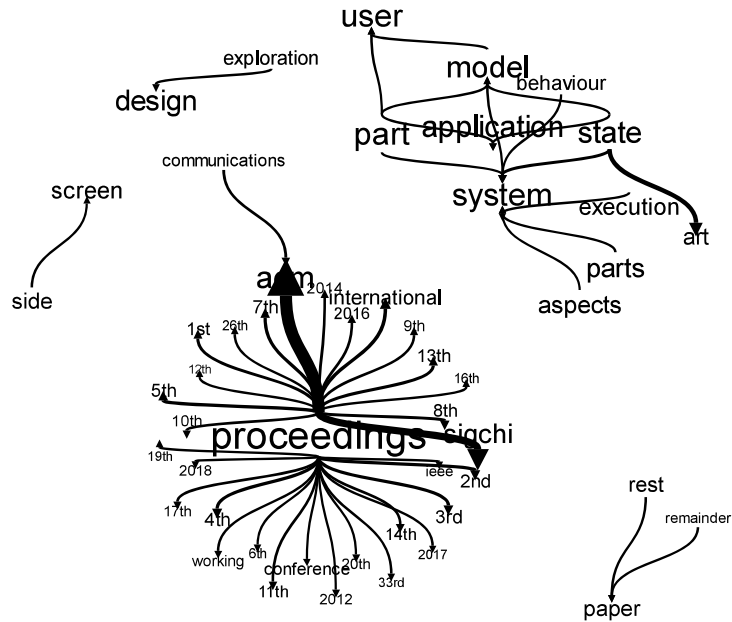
user

model

behaviour

exploration

design

part

application

state

communications

system

execution

screen

art

parts

side

acm

2014

aspects

7th

international

2016

9th

1st

26th

13th

12th

16th

5th

8th

10th

proceedings

sigchi

19th

2018

ieee

2nd

17th

4th

3rd

14th

working

6th

20th

2017

conference

11th

33rd

2012

rest

remainder

paper